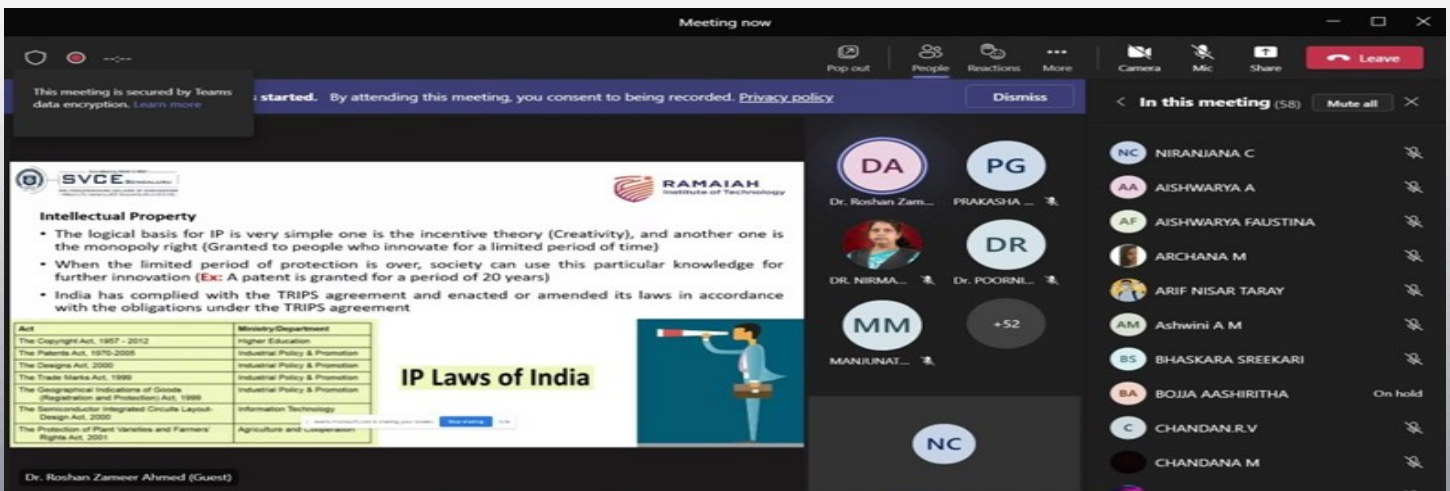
Meeting now

Pop out People Reactions More Camera Mic Share Leave

This meeting is secured by Teams data encryption. Learn more

started. By attending this meeting, you consent to being recorded. Privacy policy

Dismiss

In this meeting (58) Mute all

SVCE BENGALURU

RAMAIAH Institute of Technology

Intellectual Property
• The logical basis for IP is very simple one is the incentive theory (Creativity), and another one is the monopoly right (Granted to people who innovate for a limited period of time)
• When the limited period of protection is over, society can use this particular knowledge for further innovation (Ex: A patent is granted for a period of 20 years)
• India has complied with the TRIPS agreement and enacted or amended its laws in accordance with the obligations under the TRIPS agreement

| Act | Ministry/Department |
|---|---|
| The Copyright Act, 1957 - 2012 | Higher Education |
| The Patents Act, 1970-2005 | Industrial Policy & Promotion |
| The Designs Act, 2000 | Industrial Policy & Promotion |
| The Trade Marks Act, 1999 | Industrial Policy & Promotion |
| The Geographical Indications of Goods (Registration and Protection) Act, 1999 | Industrial Policy & Promotion |
| The Semiconductor Integrated Circuits Layout-Design Act, 2000 | Information Technology |
| The Protection of Plant Varieties and Farmers' Rights Act, 2001 | Agriculture and Cooperation |

IP Laws of India

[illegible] Stop sharing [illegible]

Dr. Roshan Zameer Ahmed (Guest)

DA
Dr. Roshan Zam...
PG
PRAKASHA ...
DR. NIRMA...
DR
Dr. POORNI...
MM
MANJUNAT...
+52
NC

NC NIRANJANA C
AA AISHWARYA A
AF AISHWARYA FAUSTINA
ARCHANA M
ARIF NISAR TARAY
AM Ashwini A M
BS BHASKARA SREEKARI
BA BOJJA AASHIRITHA On hold
C CHANDAN.R.V
CHANDANA M